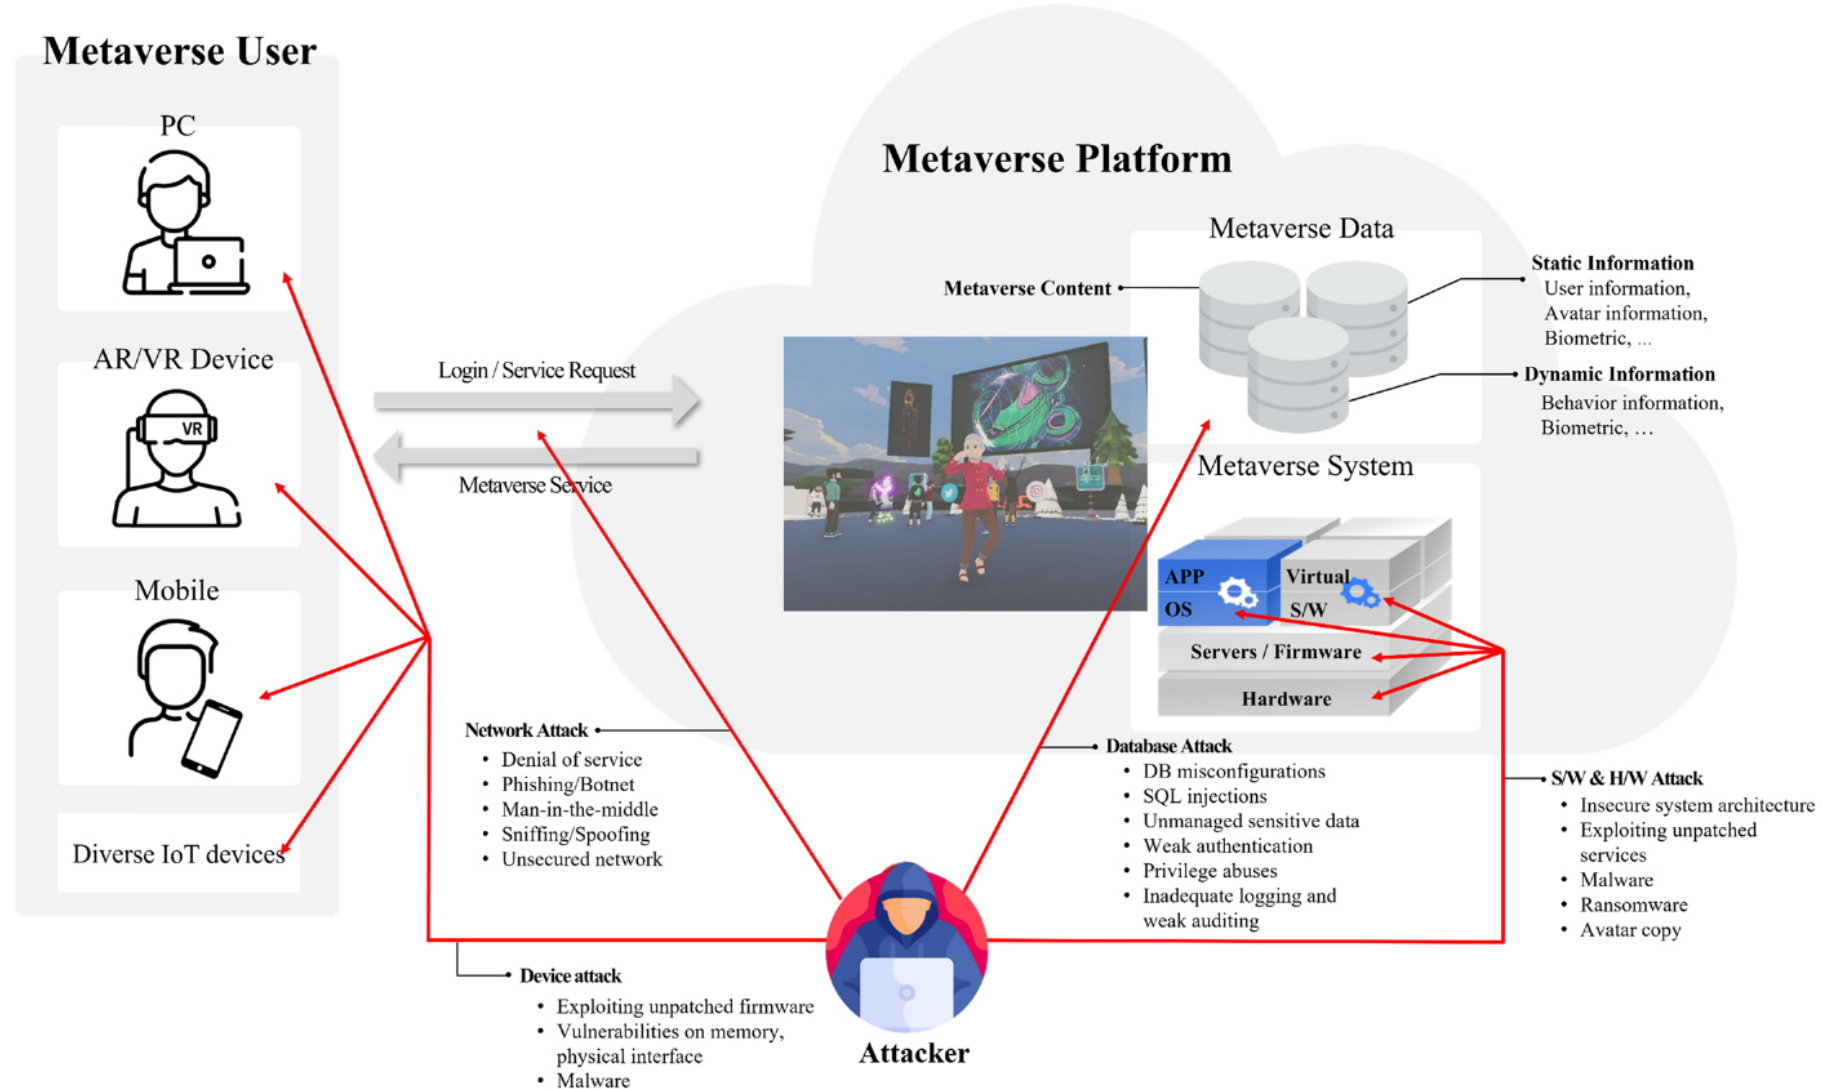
Metaverse User

PC

AR/VR Device

VR

Mobile

Diverse IoT devices

Metaverse Platform

Metaverse Data

Metaverse Content

Static Information
User information,
Avatar information,
Biometric, ...

Dynamic Information
Behavior information,
Biometric, ...

Login / Service Request

Metaverse Service

Metaverse System

APP
OS

Virtual
S/W

Servers / Firmware

Hardware

Network Attack
• Denial of service
• Phishing/Botnet
• Man-in-the-middle
• Sniffing/Spoofing
• Unsecured network

Database Attack
• DB misconfigurations
• SQL injections
• Unmanaged sensitive data
• Weak authentication
• Privilege abuses
• Inadequate logging and weak auditing

S/W & H/W Attack
• Insecure system architecture
• Exploiting unpatched services
• Malware
• Ransomware
• Avatar copy

Device attack
• Exploiting unpatched firmware
• Vulnerabilities on memory, physical interface
• Malware

Attacker